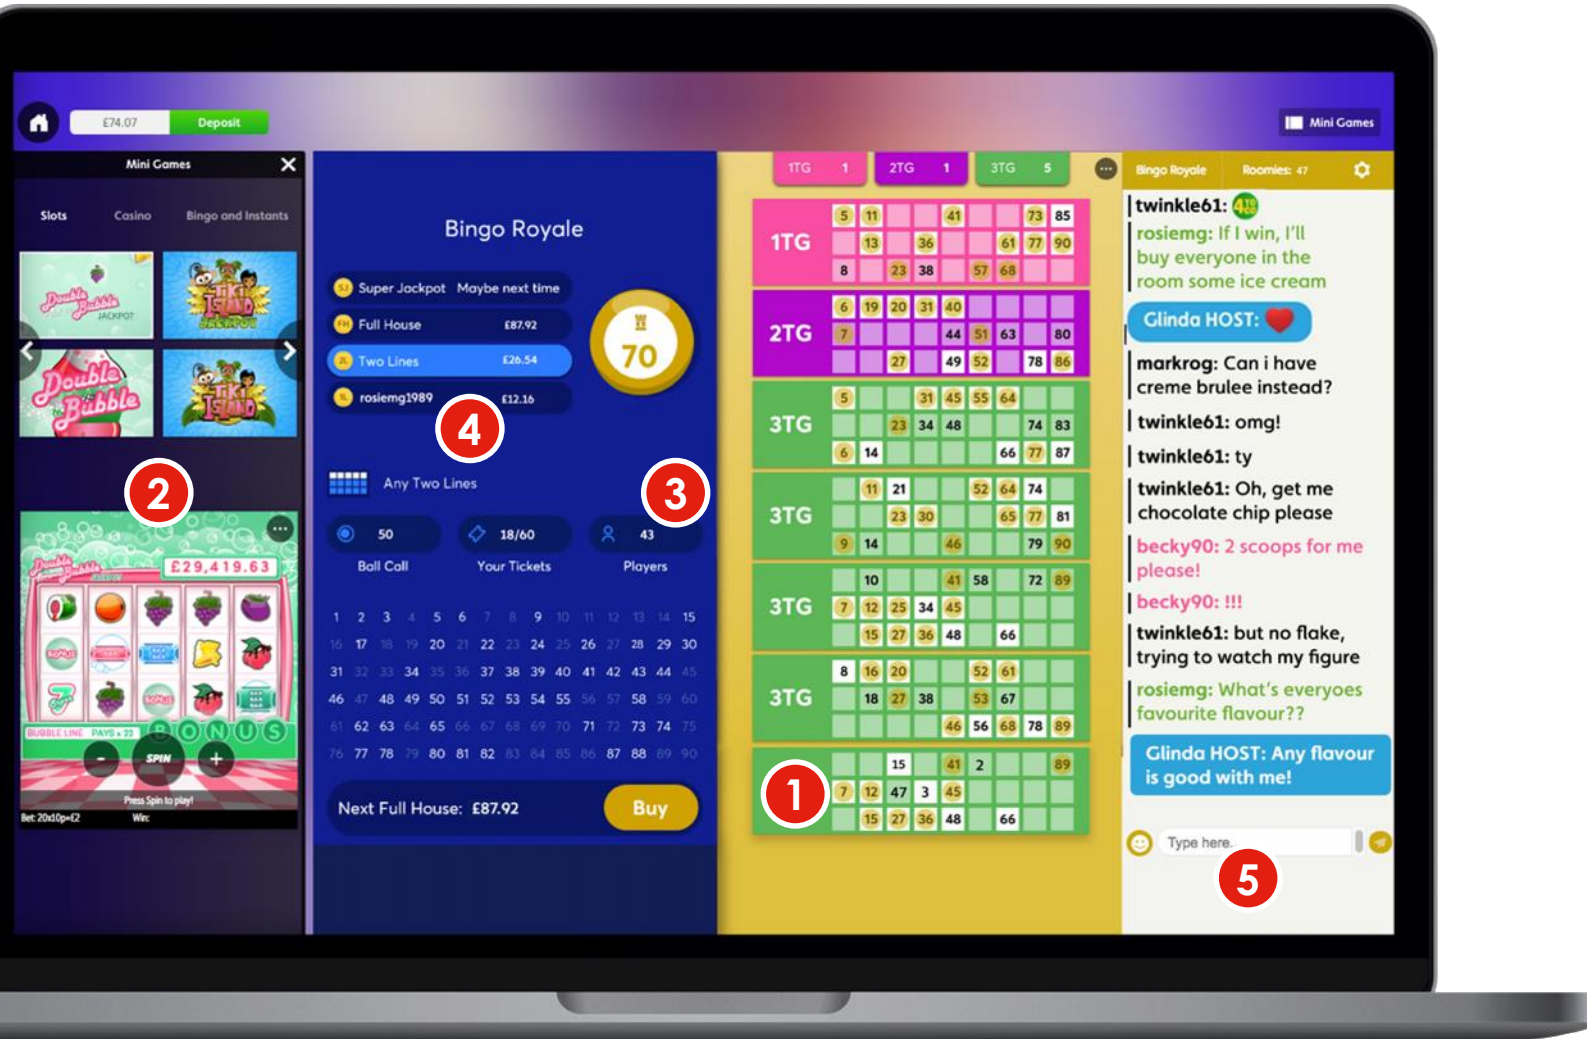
£74.07 Deposit

Mini Games

Mini Games

Slots Casino Bingo and Instants

Double Bubble JACKPOT
Tiki Island JACKPOT
Double Bubble
Tiki Island

2

£29,419.63

BONUS

SPIN

Press Spin to play!

Bet: 20x10p=£2 Win:

Bingo Royale

Super Jackpot Maybe next time
Full House £87.92
Two Lines £26.54
rosiemg1989 £12.16

70

4

Any Two Lines

3

50 Ball Call
18/60 Your Tickets
43 Players

| 1 | 2 | 3 | 4 | 5 | 6 | 7 | 8 | 9 | 10 | 11 | 12 | 13 | 14 | 15 |
|---|---|---|---|---|---|---|---|---|---|---|---|---|---|---|
| 16 | 17 | 18 | 19 | 20 | 21 | 22 | 23 | 24 | 25 | 26 | 27 | 28 | 29 | 30 |
| 31 | 32 | 33 | 34 | 35 | 36 | 37 | 38 | 39 | 40 | 41 | 42 | 43 | 44 | 45 |
| 46 | 47 | 48 | 49 | 50 | 51 | 52 | 53 | 54 | 55 | 56 | 57 | 58 | 59 | 60 |
| 61 | 62 | 63 | 64 | 65 | 66 | 67 | 68 | 69 | 70 | 71 | 72 | 73 | 74 | 75 |
| 76 | 77 | 78 | 79 | 80 | 81 | 82 | 83 | 84 | 85 | 86 | 87 | 88 | 89 | 90 |

Next Full House: £87.92 Buy

1TG 1 2TG 1 3TG 5

1TG 5 11 41 73 85 13 36 61 77 90 8 23 38 57 68
2TG 6 19 20 31 40 7 44 51 63 80 27 49 52 78 86
3TG 5 31 45 55 64 23 34 48 74 83 6 14 66 77 87
3TG 11 21 52 64 74 23 30 65 77 81 9 14 46 79 90
3TG 10 41 58 72 89 7 12 25 34 45 15 27 36 48 66
3TG 8 16 20 52 61 18 27 38 53 67 46 56 68 78 89
15 41 2 89 7 12 47 3 45 15 27 36 48 66

1

Bingo Royale Roomies: 47

twinkle61:
rosiemg: If I win, I'll buy everyone in the room some ice cream
Glinda HOST:
markrog: Can i have creme brulee instead?
twinkle61: omg!
twinkle61: ty
twinkle61: Oh, get me chocolate chip please
becky90: 2 scoops for me please!
becky90: !!!
twinkle61: but no flake, trying to watch my figure
rosiemg: What's everyoes favourite flavour??
Glinda HOST: Any flavour is good with me!

Type here.

5